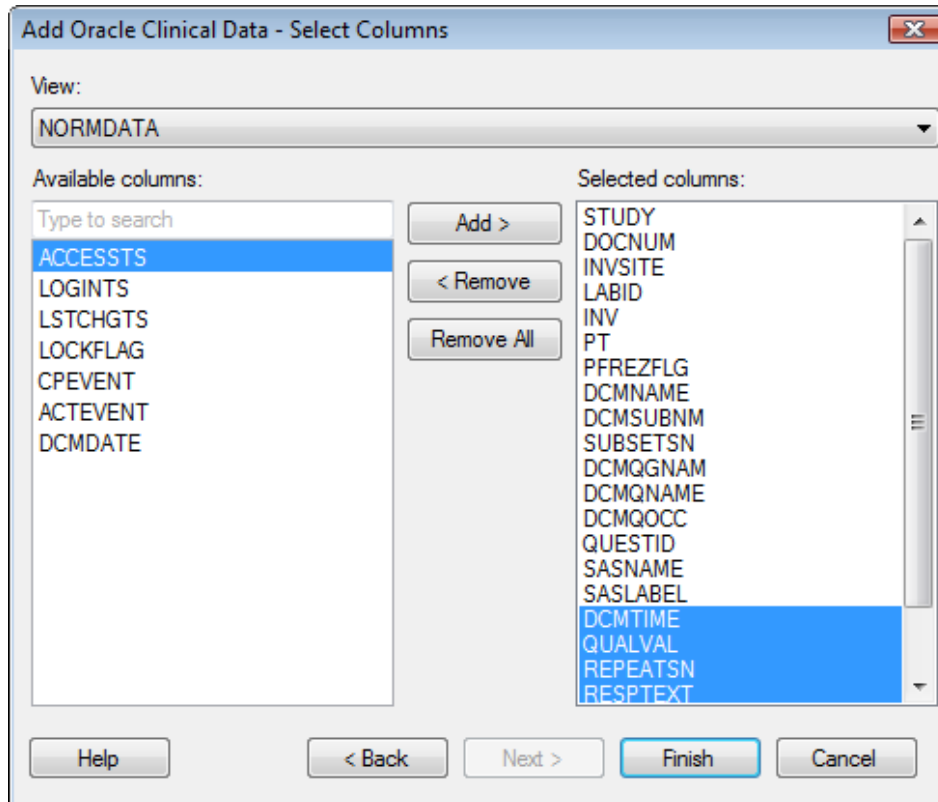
Add Oracle Clinical Data - Select Columns

View:

NORMDATA

Available columns:

Type to search

ACCESSTS
LOGINTS
LSTCHGTS
LOCKFLAG
CPEVENT
ACTEVENT
DCMDATE

Add >

< Remove

Remove All

Selected columns:

STUDY
DOCNUM
INVSITE
LABID
INV
PT
PFREZFLG
DCMNAME
DCMSUBNM
SUBSETSN
DCMQGNAM
DCMQNAME
DCMQOCC
QUESTID
SASNAME
SASLABEL
DCMTIME
QUALVAL
REPEATSN
RESPTEXT

Help

< Back

Next >

Finish

Cancel